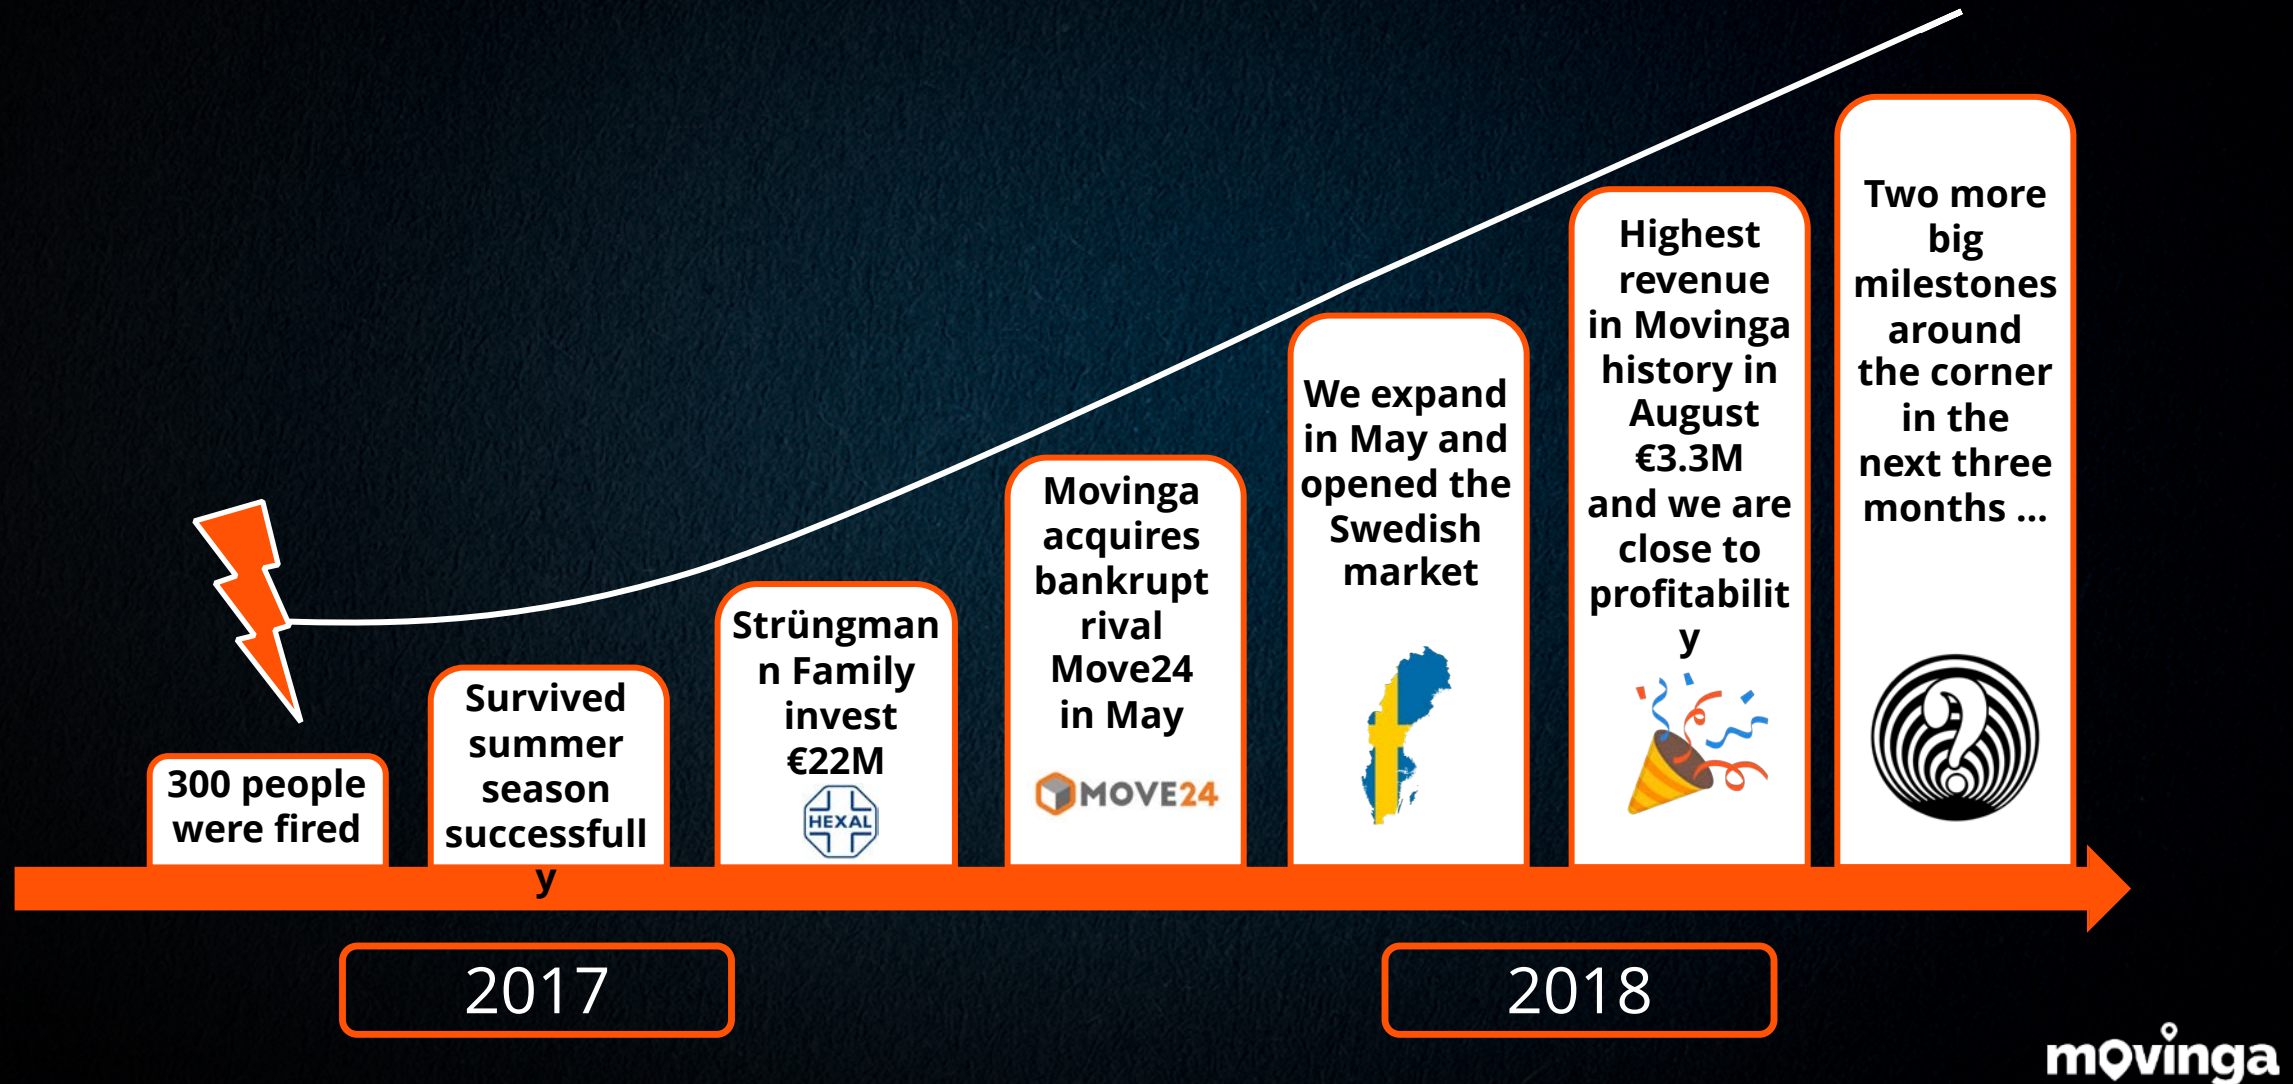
300 people were fired

Survived summer season successfully

Strüngmann Family invest €22M

HEXAL

Movinga acquires bankrupt rival Move24 in May

MOVE24

We expand in May and opened the Swedish market

Highest revenue in Movinga history in August €3.3M and we are close to profitability

Two more big milestones around the corner in the next three months ...

2017

2018

movinga